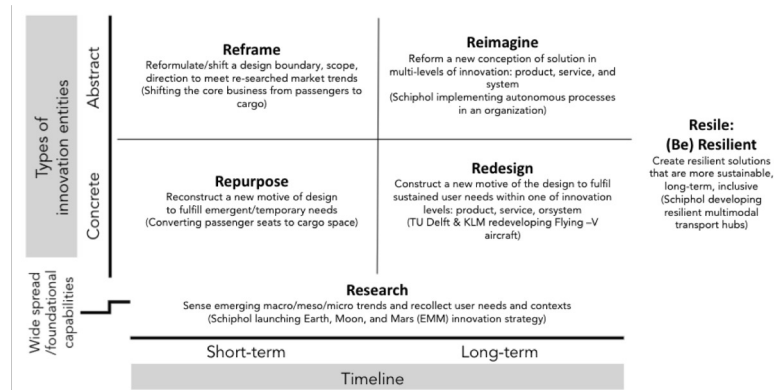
Types of innovation entities

Abstract

Concrete

Reframe
Reformulate/shift a design boundary, scope, direction to meet re-searched market trends
(Shifting the core business from passengers to cargo)

Reimagine
Reform a new conception of solution in multi-levels of innovation: product, service, and system
(Schiphol implementing autonomous processes in an organization)

Repurpose
Reconstruct a new motive of design to fulfill emergent/temporary needs
(Converting passenger seats to cargo space)

Redesign
Construct a new motive of the design to fulfil sustained user needs within one of innovation levels: product, service, orsystem
(TU Delft & KLM redeveloping Flying –V aircraft)

Resile:
(Be) Resilient
Create resilient solutions that are more sustainable, long-term, inclusive
(Schiphol developing resilient multimodal transport hubs)

Wide spread /foundational capabilities

Research
Sense emerging macro/meso/micro trends and recollect user needs and contexts
(Schiphol launching Earth, Moon, and Mars (EMM) innovation strategy)

Short-term

Long-term

Timeline